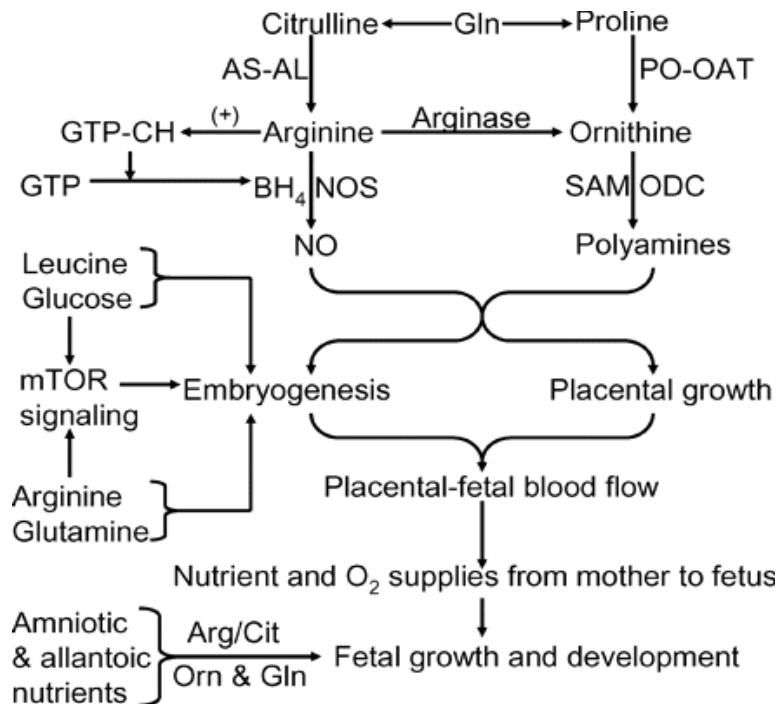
Citrulline Gln Proline
AS-AL PO-OAT
(+)
GTP-CH Arginine Arginase Ornithine
GTP $BH_4$ NOS SAM ODC
NO Polyamines
Leucine
Glucose
mTOR signaling Embryogenesis Placental growth
Arginine
Glutamine
Placental-fetal blood flow
Nutrient and $O_2$ supplies from mother to fetus
Amniotic & allantoic nutrients Arg/Cit Orn & Gln Fetal growth and development